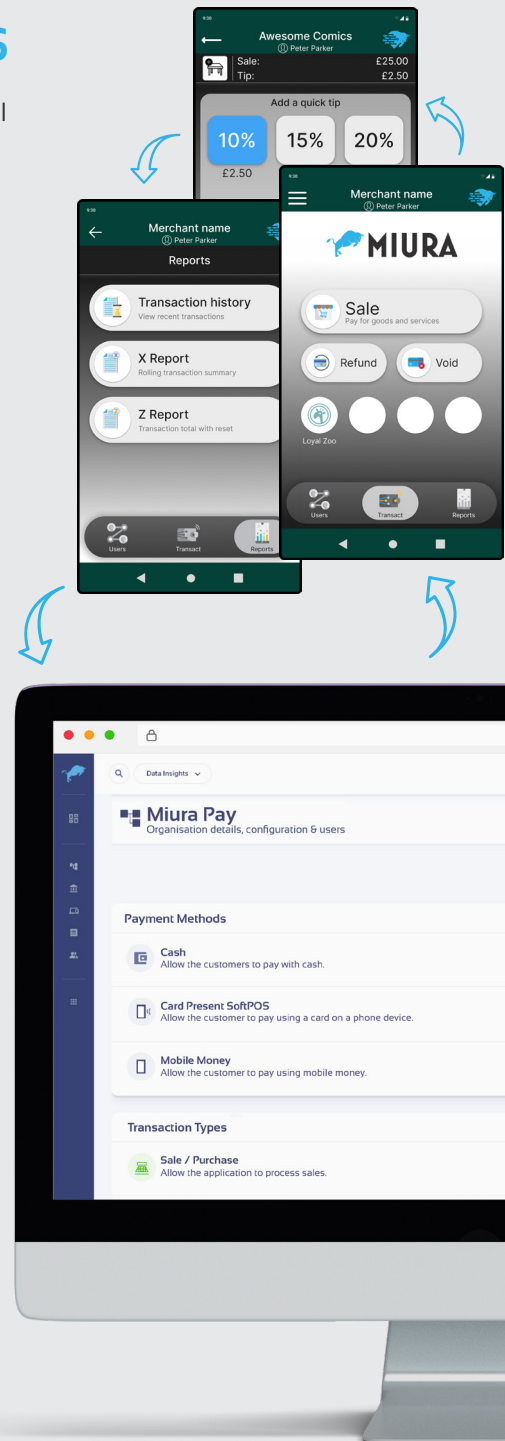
9:30

Awesome Comics
Peter Parker

Sale: £25.00
Tip: £2.50

Add a quick tip
10%
£2.50
15%
20%

9:30

Merchant name
Peter Parker

Reports

Transaction history
View recent transactions

X Report
Rolling transaction summary

Z Report
Transaction total with reset

Users
Transact
Reports

9:30

Merchant name
Peter Parker

MIURA

Sale
Pay for goods and services

Refund
Void

Loyal Zoo

Users
Transact
Reports

Data Insights

Miura Pay
Organisation details, configuration & users

Payment Methods

Cash
Allow the customers to pay with cash.

Card Present SoftPOS
Allow the customer to pay using a card on a phone device.

Mobile Money
Allow the customer to pay using mobile money.

Transaction Types

Sale / Purchase
Allow the application to process sales.